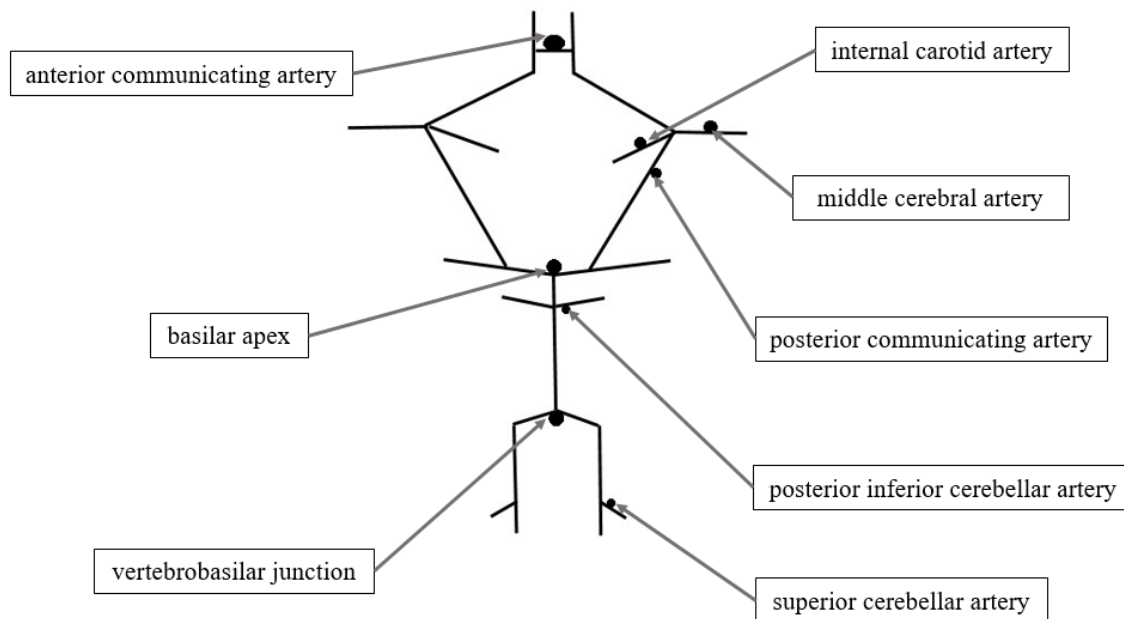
anterior communicating artery

internal carotid artery

middle cerebral artery

basilar apex

posterior communicating artery

posterior inferior cerebellar artery

vertebrobasilar junction

superior cerebellar artery